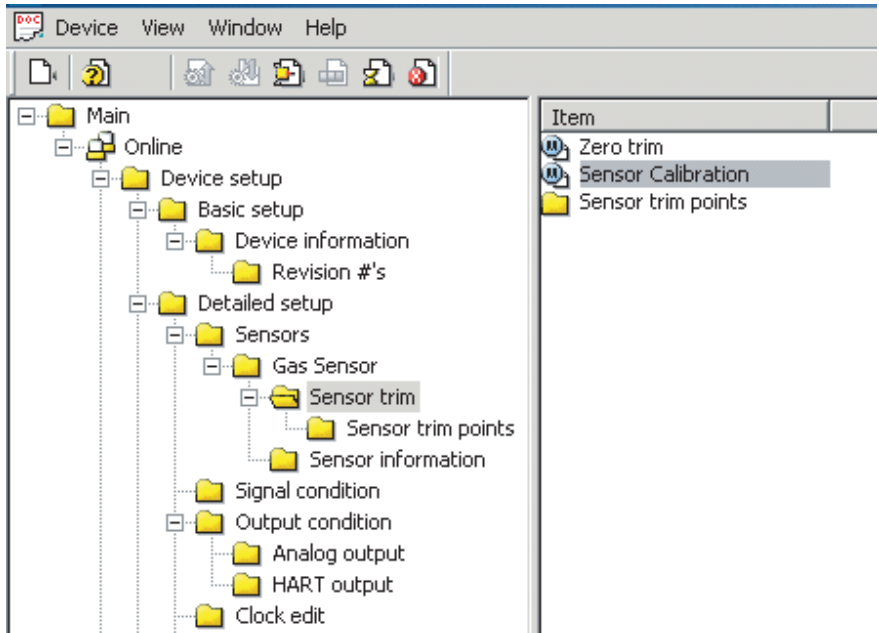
Device View Window Help

Main
Online
Device setup
Basic setup
Device information
Revision #'s
Detailed setup
Sensors
Gas Sensor
Sensor trim
Sensor trim points
Sensor information
Signal condition
Output condition
Analog output
HART output
Clock edit

Item
Zero trim
Sensor Calibration
Sensor trim points